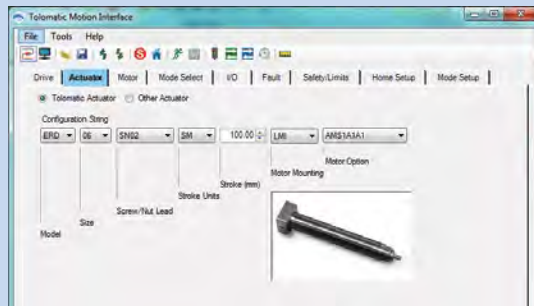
Tolomatic Motion Interface

File Tools Help

Drive | Actuator | Motor | Mode Select | I/O | Fault | Safety/Limits | Home Setup | Mode Setup

Tolomatic Actuator  Other Actuator

Configuration String

ERD | 06 | SN02 | SM | 100.00 | LMI | AMS1A3A1

Motor Option

Motor Mounting

Stroke (mm)

Stroke Units

Screw/Nut Lead

Size

Model